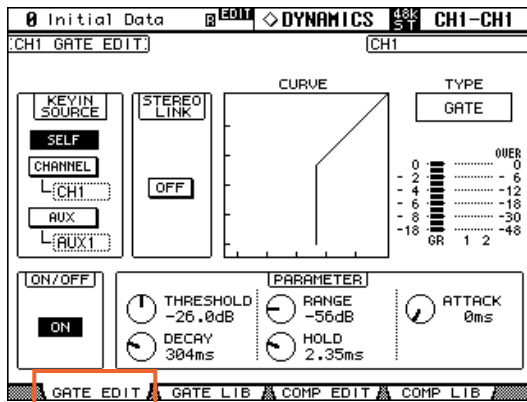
0 Initial Data

EDIT

DYNAMICS

48k ST

CH1-CH1

CH1 GATE EDIT

CH1

KEYIN SOURCE

SELF

CHANNEL

CH1

AUX

AUX1

STEREO LINK

OFF

CURVE

TYPE

GATE

OVER

0

- 2

- 4

- 6

- 8

-18

GR

0

- 6

-12

-18

-30

-48

1 2

ON/OFF

ON

PARAMETER

THRESHOLD
-26.0dB

RANGE
-56dB

ATTACK
0ms

DECAY
304ms

HOLD
2.35ms

GATE EDIT

GATE LIB

COMP EDIT

COMP LIB